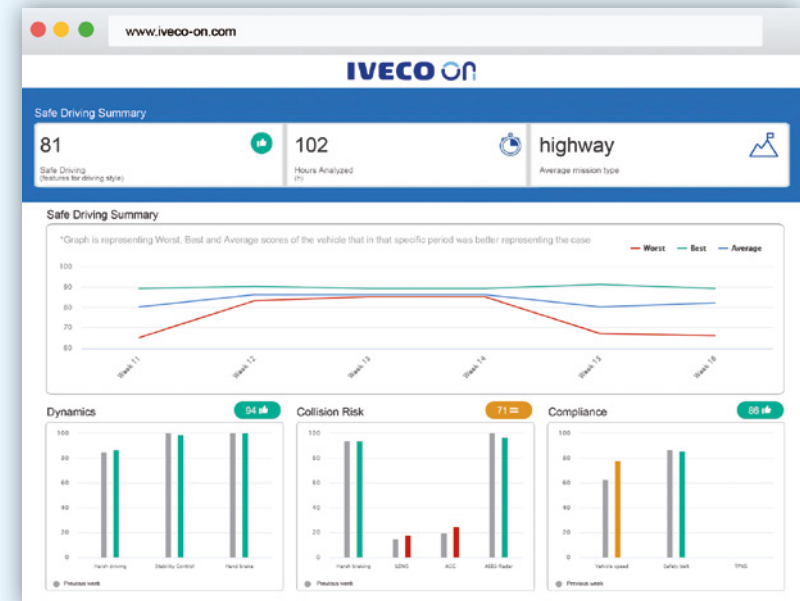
www.iveco-on.com

IVECO ON

Safe Driving Summary

81
Safe Driving
(features for driving style)

102
Hours Analyzed
(h)

highway
Average mission type

Safe Driving Summary

*Graph is representing Worst, Best and Average scores of the vehicle that in that specific period was better representing the case

Worst Best Average

100
90
80
70
60

Week 11 Week 12 Week 13 Week 14 Week 15 Week 16

Dynamics 94

100
80
60
40
20
0

Harsh driving Stability Control Hand Brake

Previous week

Collision Risk 71

100
80
60
40
20
0

Harsh braking LDWS ACC AEBS Radar

Previous week

Compliance 86

100
80
60
40
20
0

Vehicle speed Safety belt TPMS

Previous week